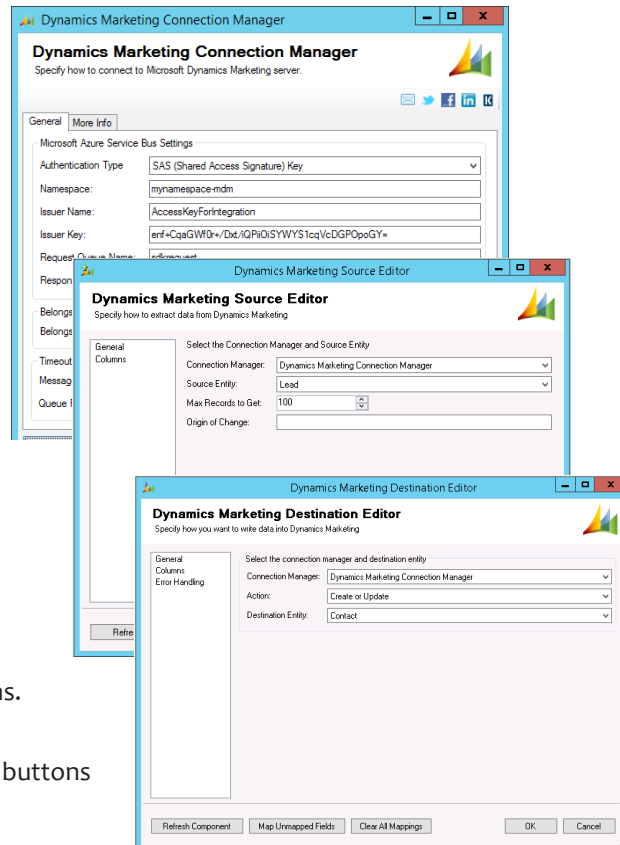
Dynamics Marketing Connection Manager

Dynamics Marketing Connection Manager
Specify how to connect to Microsoft Dynamics Marketing server.

General | More Info

Microsoft Azure Service Bus Settings

Authentication Type: SAS (Shared Access Signature) Key
Namespace: mynamespace-mdm
Issuer Name: AccessKeyForIntegration
Issuer Key: enf+CqaGWf0r+/Dxt/iQPiiOiSYWYS1cqVcDGPOpoGY=
Request Queue Name: sdkrequest
Respon

Belongs
Belongs

Timeout
Messag
Queue I

Dynamics Marketing Source Editor

Dynamics Marketing Source Editor
Specify how to extract data from Dynamics Marketing

General
Columns

Select the Connection Manager and Source Entity
Connection Manager: Dynamics Marketing Connection Manager
Source Entity: Lead
Max Records to Get: 100
Origin of Change:

Refre

Dynamics Marketing Destination Editor

Dynamics Marketing Destination Editor
Specify how you want to write data into Dynamics Marketing

General
Columns
Error Handling

Select the connection manager and destination entity
Connection Manager: Dynamics Marketing Connection Manager
Action: Create or Update
Destination Entity: Contact

Refresh Component | Map Unmapped Fields | Clear All Mappings | OK | Cancel

s.

buttons